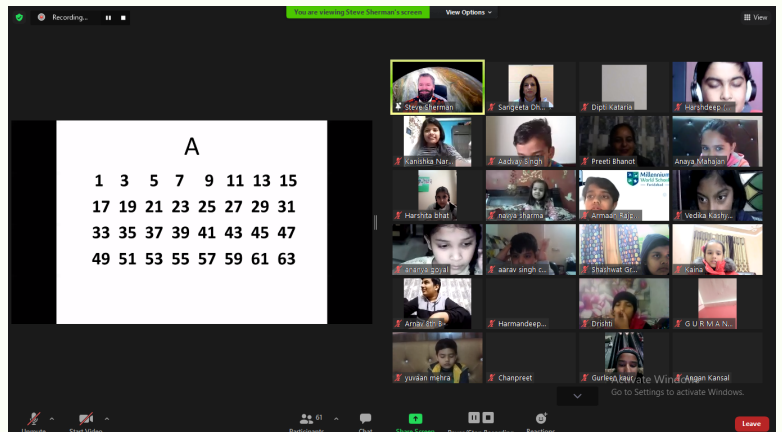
Recording...

You are viewing Steve Sherman's screen

View Options

View

A

1 3 5 7 9 11 13 15

17 19 21 23 25 27 29 31

33 35 37 39 41 43 45 47

49 51 53 55 57 59 61 63

Steve Sherman

Sangeeta Dh...

Dipti Kataria

Harshdeep...

Kanishka Nar...

Aadvay Singh

Preeti Bhanot

Anaya Mahajan

Harshita bhat

naisya sharma

Armaan Raj...

Millennium World School

Vedika Kashy...

ananya goyal

aarav singh c...

Shashwat Gr...

Kaina

Arnav 8th B

Harmandeep...

Drishti

G U R M A N...

yuvaan mehra

Chanpreet

Gurleen kaur

Angan Kansal

Activate Windows
Go to Settings to activate Windows.

Unmute

Start Video

61

Participants

Chat

Share Screen

Pause/Stop Recording

Reactions

Leave